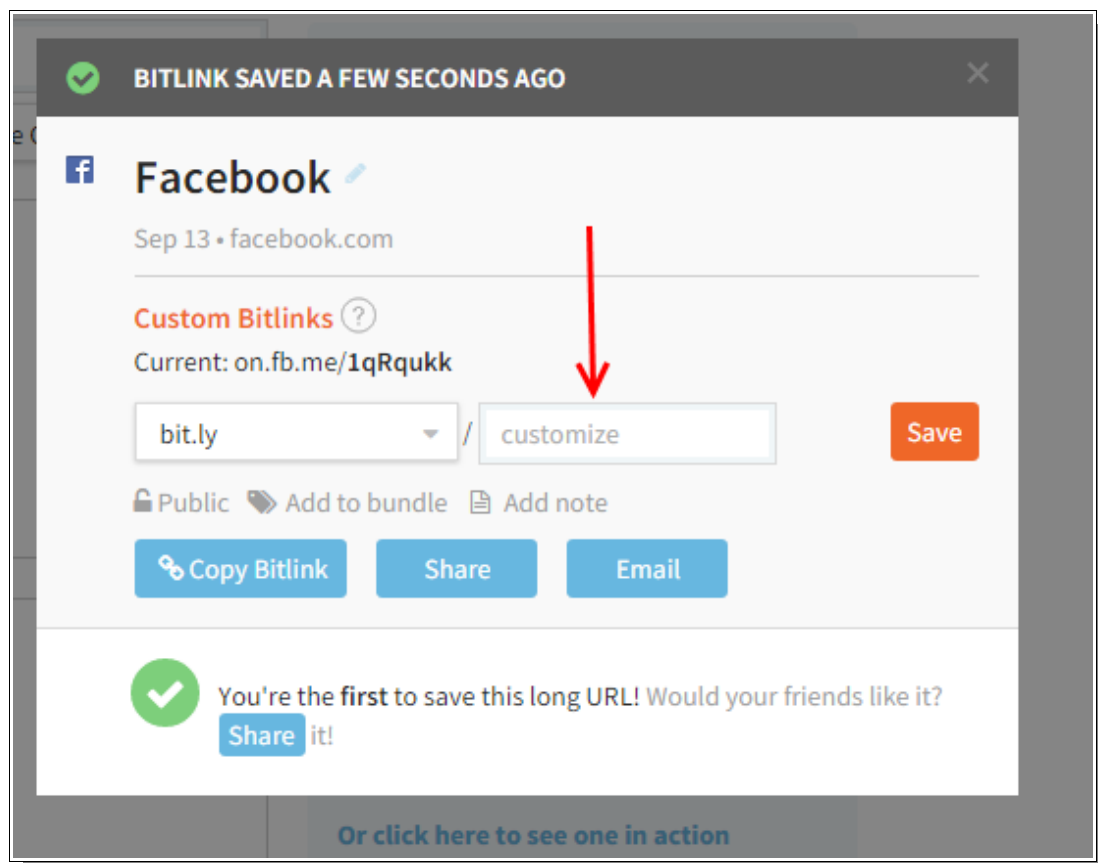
BITLINK SAVED A FEW SECONDS AGO

×

Facebook

Sep 13 • facebook.com

Custom Bitlinks ?

Current: on.fb.me/1qRqukk

bit.ly / customize

Save

Public Add to bundle Add note

Copy Bitlink Share Email

You're the first to save this long URL! Would your friends like it? Share it!

Or click here to see one in action